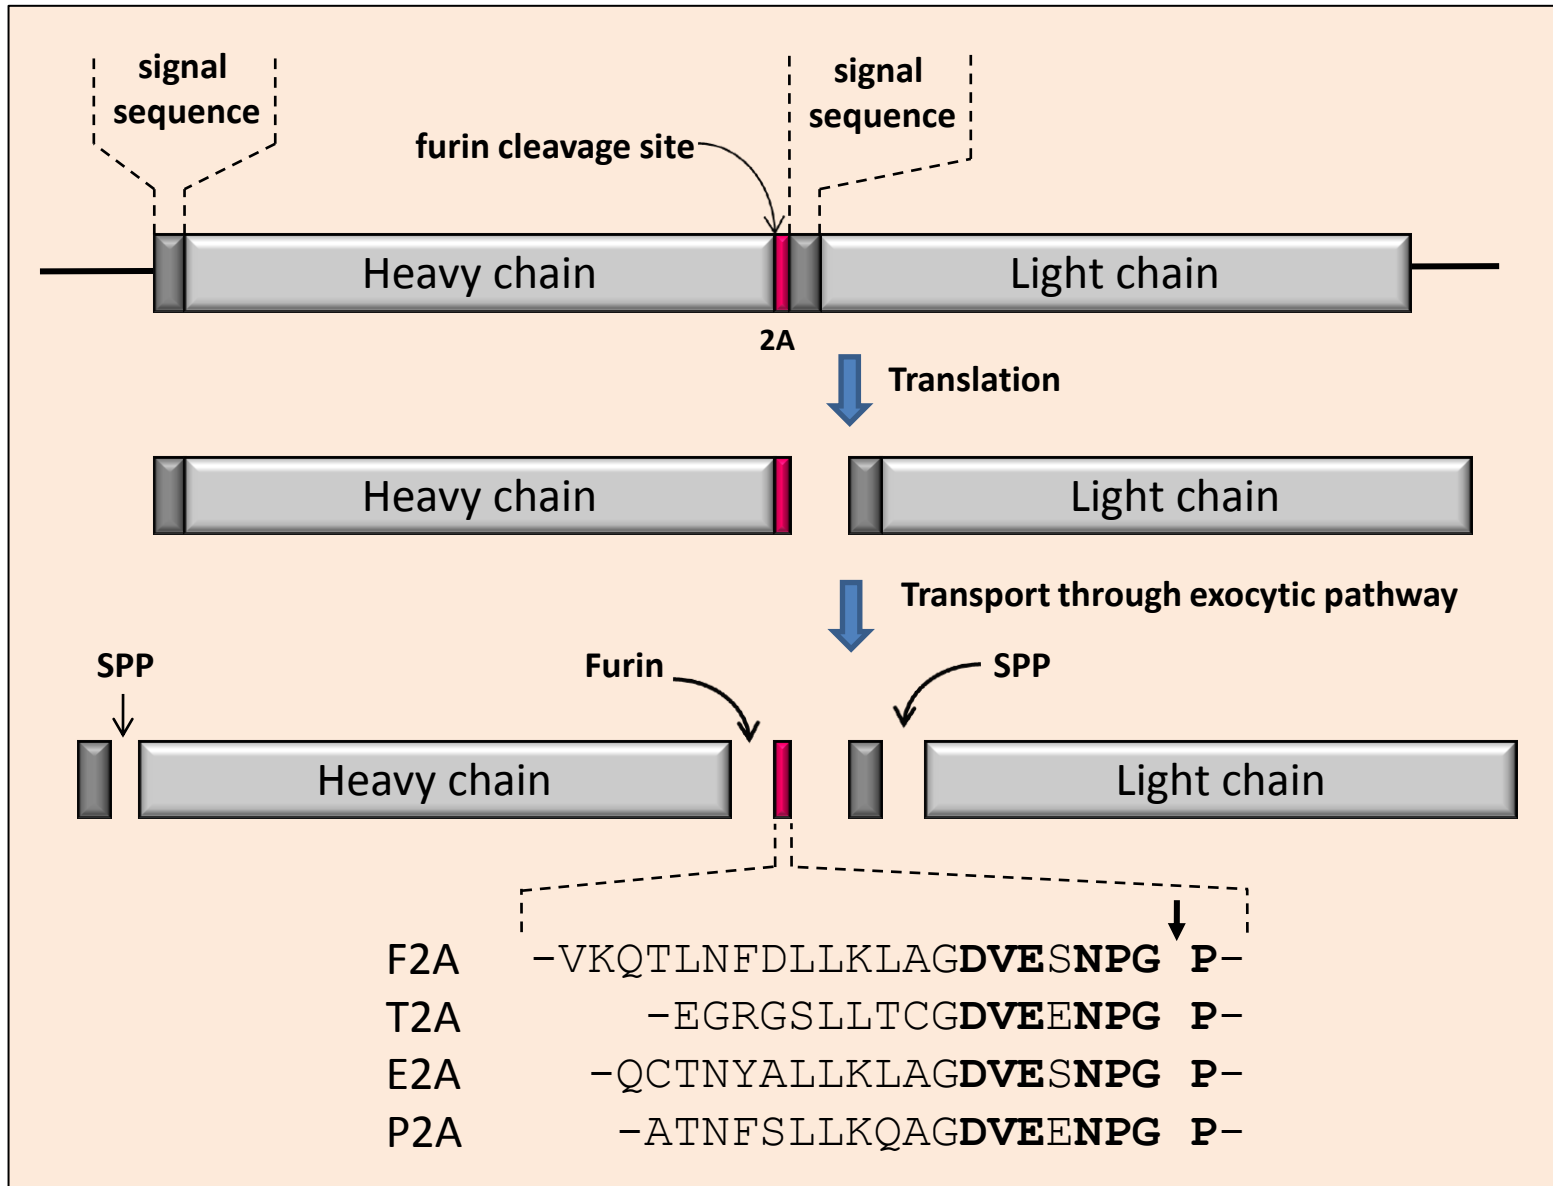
signal sequence

signal sequence

furin cleavage site

Heavy chain

Light chain

2A

Translation

Heavy chain

Light chain

Transport through exocytic pathway

SPP

Furin

SPP

Heavy chain

Light chain

F2A –VKQTLNFDLLKLAGDVESNPG P–
T2A –EGRGSLLTCGDVEENPG P–
E2A –QCTNYALLKLAGDVESNPG P–
P2A –ATNFSLLKQAGDVEENPG P–